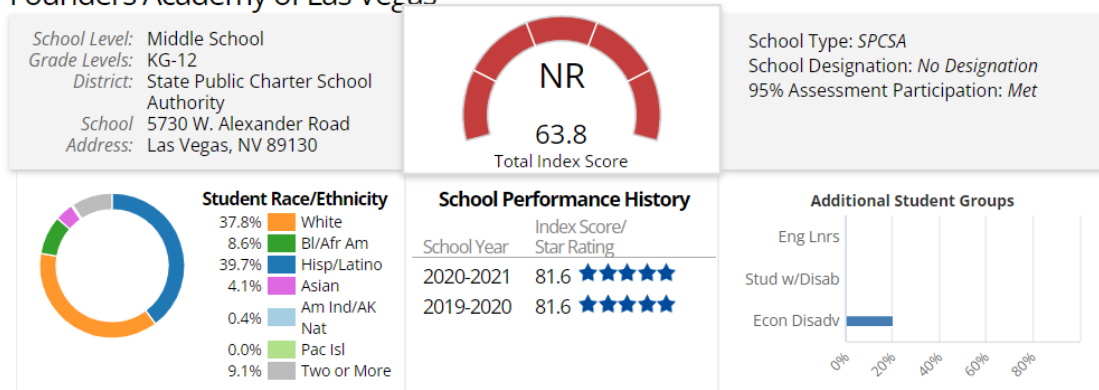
Founders Academy of Las Vegas

School Level: Middle School
Grade Levels: KG-12
District: State Public Charter School Authority
School Address: 5730 W. Alexander Road Las Vegas, NV 89130

NR
63.8
Total Index Score

School Type: SPCSA
School Designation: No Designation
95% Assessment Participation: Met

Student Race/Ethnicity
37.8% White
8.6% Bl/Afr Am
39.7% Hisp/Latino
4.1% Asian
0.4% Am Ind/AK Nat
0.0% Pac Isl
9.1% Two or More

School Performance History

| School Year | Index Score/ Star Rating |
|---|---|
| 2020-2021 | 81.6 ★★★★★ |
| 2019-2020 | 81.6 ★★★★★ |

Additional Student Groups
Eng Lnrs
Stud w/Disab
Econ Disadv
0% 20% 40% 60% 80%